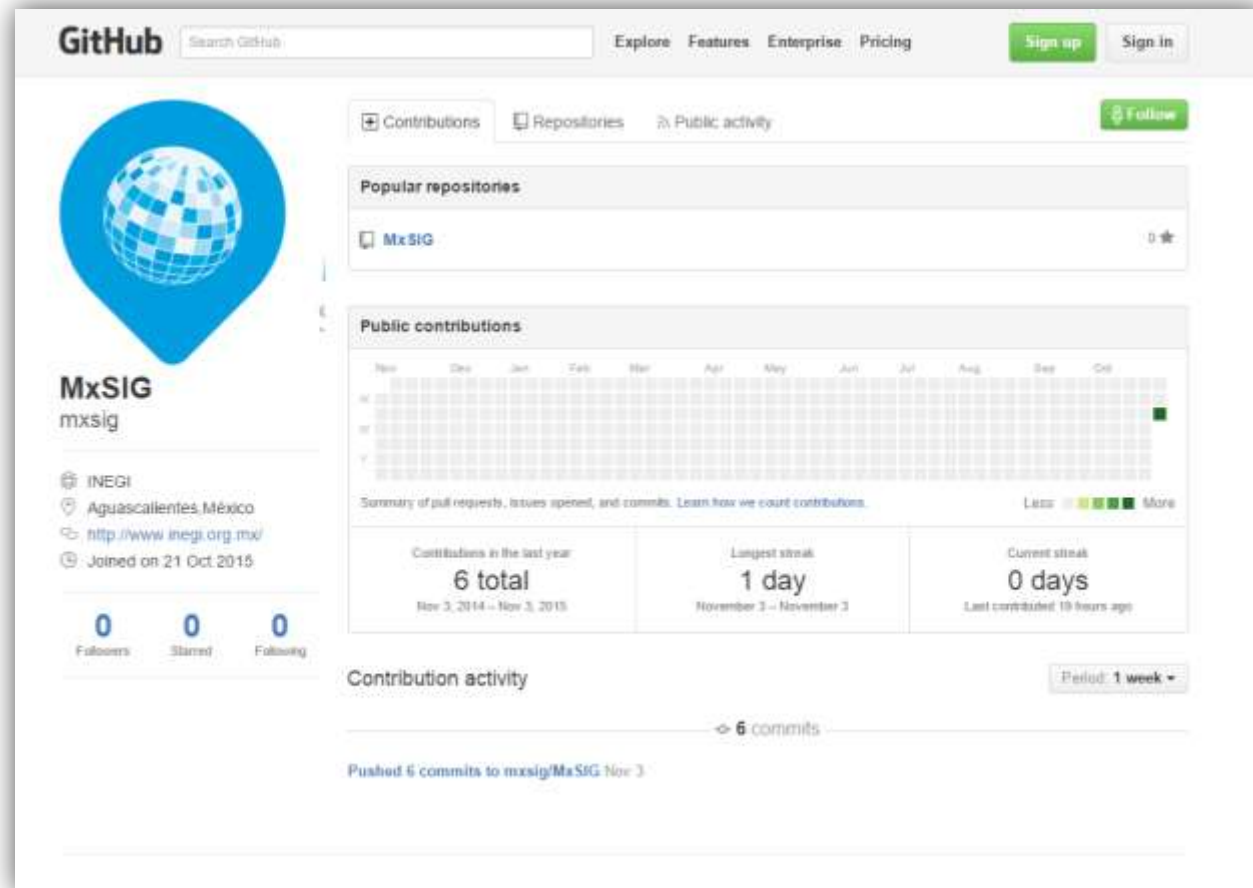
GitHub Search GitHub Explore Features Enterprise Pricing Sign up Sign in

Contributions Repositories Public activity Follow

Popular repositories

MxSIG 0

Public contributions

Nov Dec Jan Feb Mar Apr May Jun Jul Aug Sep Oct

M
W
F

Summary of pull requests, issues opened, and commits. Learn how we count contributions.

Less More

| Contributions in the last year | Longest streak | Current streak |
|---|---|---|
| 6 total | 1 day | 0 days |
| Nov 3, 2014 – Nov 3, 2015 | November 3 – November 3 | Last contributed 19 hours ago |

MxSIG
mxsig

INEGI
Aguascalientes,México
http://www.inegi.org.mx/
Joined on 21 Oct 2015

0 Followers 0 Starred 0 Following

Contribution activity

Period: 1 week

6 commits

Pushed 6 commits to mxsig/MxSIG Nov 3